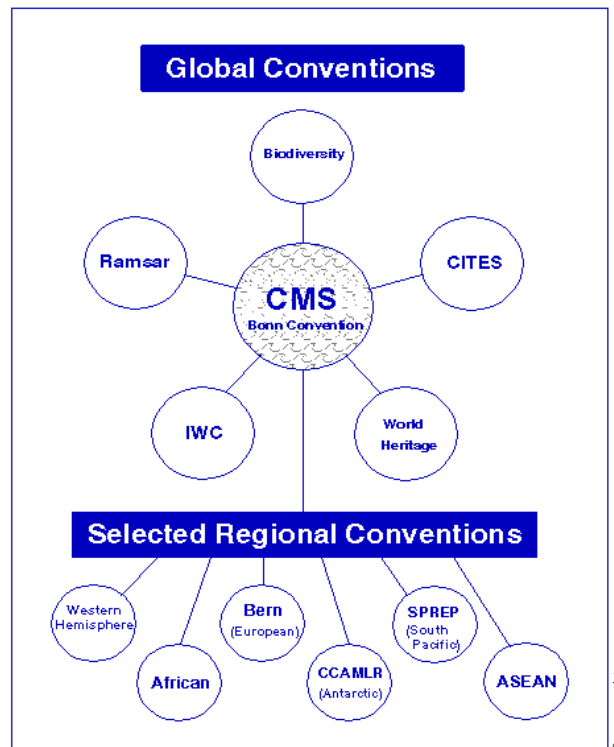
Global Conventions

Biodiversity

Ramsar

CITES

CMS
Bonn Convention

IWC

World Heritage

Selected Regional Conventions

Western Hemisphere

African

Bern (European)

CCAMLR (Antarctic)

SPREP (South Pacific)

ASEAN